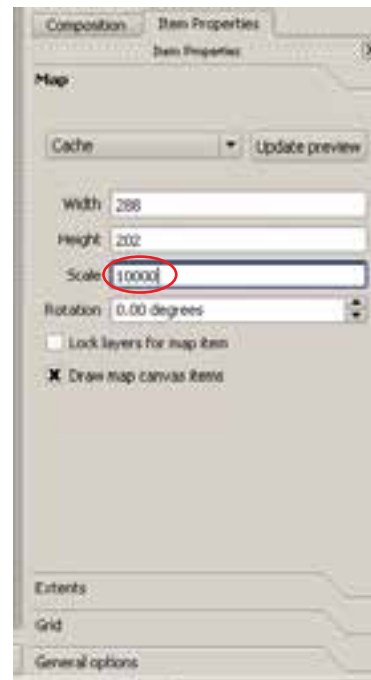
Composition
Item Properties
Item Properties
Map

Cache
Update preview

Width 288
Height 202
Scale 10000
Rotation 0.00 degrees
Lock layers for map item
Draw map canvas items

Extents
Grid
General options